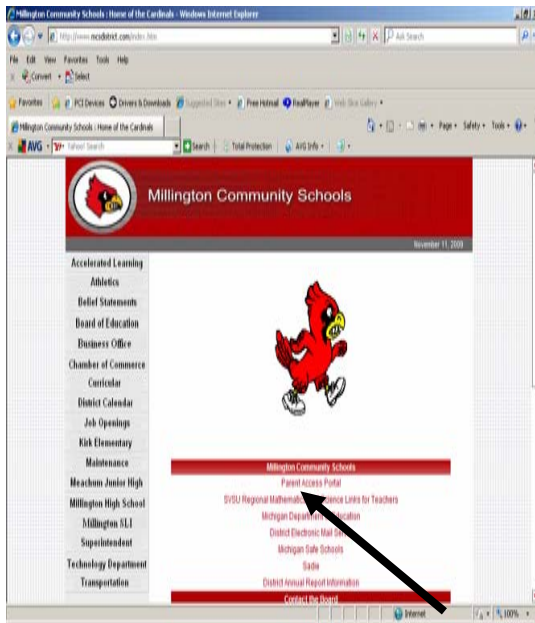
Millington Community Schools | Home of the Cardinals - Windows Internet Explorer

http://www.mcsdistrict.com/index.htm

Ask Search

File Edit View Favorites Tools Help

Convert Select

Favorites PCI Devices Drivers & Downloads Suggested Sites Free Hotmail RealPlayer Web Slice Gallery

Millington Community Schools | Home of the Cardinals

Page Safety Tools

AVG Yahoo! Search Search Total Protection AVG Info

Millington Community Schools

November 11, 2009

Accelerated Learning

Athletics

Belief Statements

Board of Education

Business Office

Chamber of Commerce

Curricular

District Calendar

Job Openings

Kirk Elementary

Maintenance

Meachum Junior High

Millington High School

Millington SLI

Superintendent

Technology Department

Transportation

Millington Community Schools

Parent Access Portal

SVSU Regional Mathematic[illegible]ence Links for Teachers

Michigan Departme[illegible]ducation

District Electronic Mail Serv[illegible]

Michigan Safe Schools

Sadie

District Annual Report Information

Contact the Board

Internet

100%